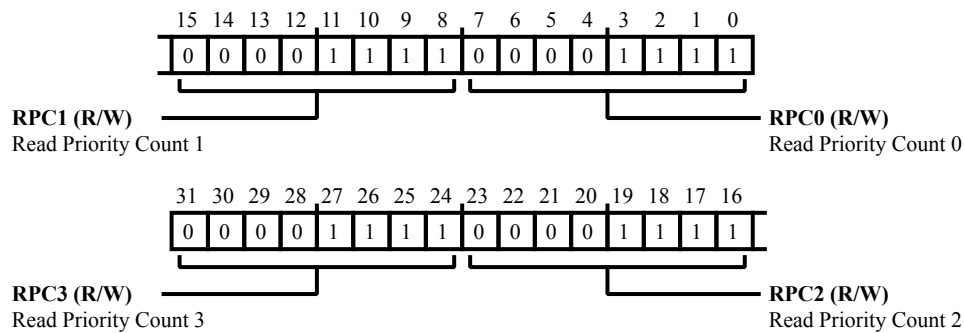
15 14 13 12 11 10 9 8 7 6 5 4 3 2 1 0

| 0 | 0 | 0 | 0 | 1 | 1 | 1 | 1 | 0 | 0 | 0 | 0 | 1 | 1 | 1 | 1 |
|---|---|---|---|---|---|---|---|---|---|---|---|---|---|---|---|

**RPC1 (R/W)**
Read Priority Count 1

**RPC0 (R/W)**
Read Priority Count 0

31 30 29 28 27 26 25 24 23 22 21 20 19 18 17 16

| 0 | 0 | 0 | 0 | 1 | 1 | 1 | 1 | 0 | 0 | 0 | 0 | 1 | 1 | 1 | 1 |
|---|---|---|---|---|---|---|---|---|---|---|---|---|---|---|---|

**RPC3 (R/W)**
Read Priority Count 3

**RPC2 (R/W)**
Read Priority Count 2